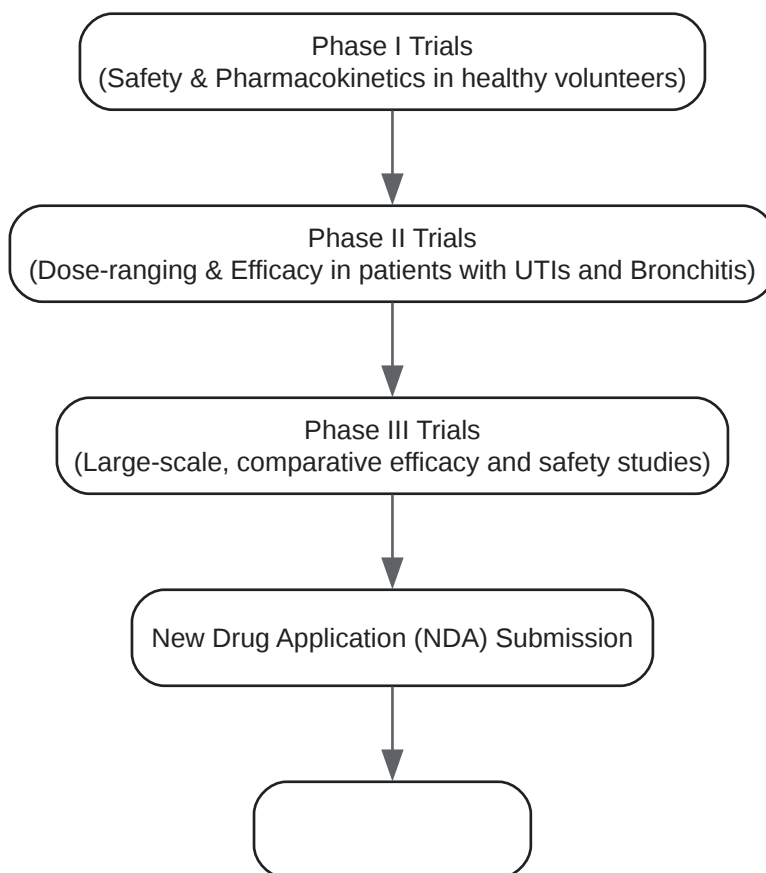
Phase I Trials
(Safety & Pharmacokinetics in healthy volunteers)

Phase II Trials
(Dose-ranging & Efficacy in patients with UTIs and Bronchitis)

Phase III Trials
(Large-scale, comparative efficacy and safety studies)

New Drug Application (NDA) Submission